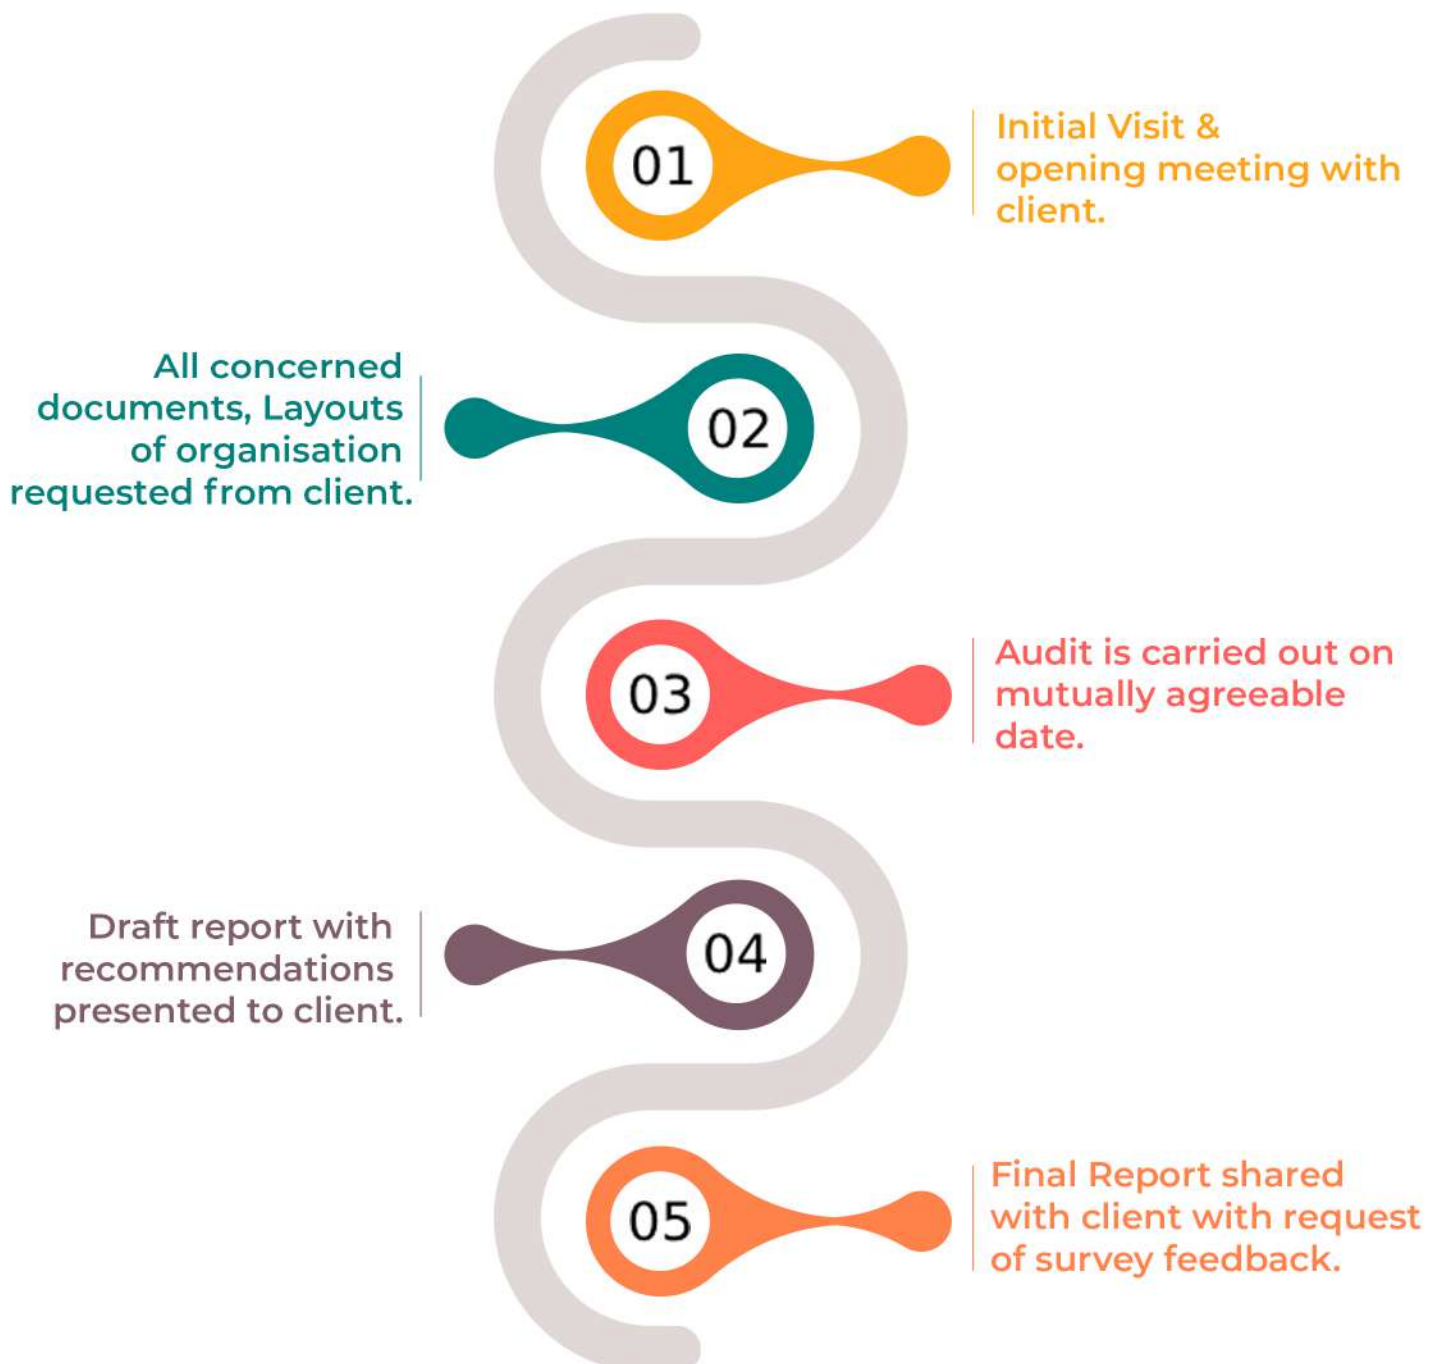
01

Initial Visit & opening meeting with client.

All concerned documents, Layouts of organisation requested from client.

02

03

Audit is carried out on mutually agreeable date.

Draft report with recommendations presented to client.

04

05

Final Report shared with client with request of survey feedback.